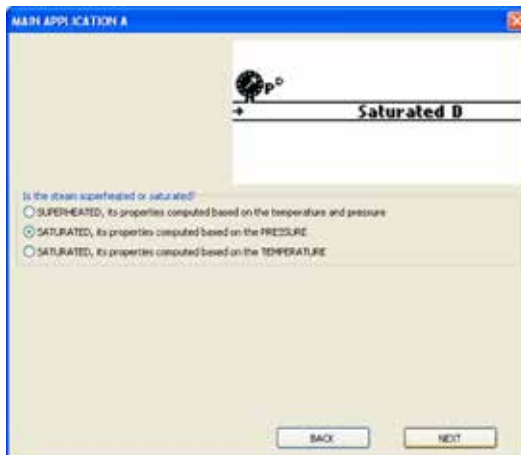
MAIN APPLICATION A

P°

Saturated D

Is the steam superheated or saturated?

SUPERHEATED, its properties computed based on the temperature and pressure

SATURATED, its properties computed based on the PRESSURE

SATURATED, its properties computed based on the TEMPERATURE

BACK

NEXT